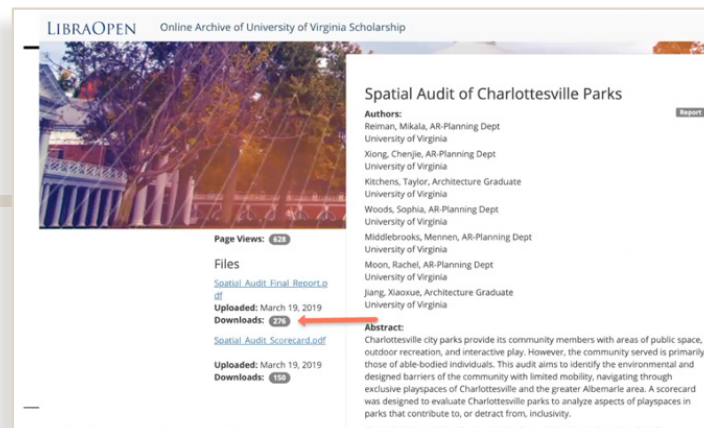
LIBRAOPEN Online Archive of University of Virginia Scholarship

Spatial Audit of Charlottesville Parks

Report

Authors:
Reiman, Mikala, AR-Planning Dept
University of Virginia
Xiong, Chenjie, AR-Planning Dept
University of Virginia
Kitchens, Taylor, Architecture Graduate
University of Virginia
Woods, Sophia, AR-Planning Dept
University of Virginia
Middlebrooks, Mennen, AR-Planning Dept
University of Virginia
Moon, Rachel, AR-Planning Dept
University of Virginia
Jiang, Xiaoxue, Architecture Graduate
University of Virginia

Page Views: 628

Files

Spatial Audit Final Report.pdf
Uploaded: March 19, 2019
Downloads: 276

Spatial Audit Scorecard.pdf

Uploaded: March 19, 2019
Downloads: 150

Abstract:
Charlottesville city parks provide its community members with areas of public space, outdoor recreation, and interactive play. However, the community served is primarily those of able-bodied individuals. This audit aims to identify the environmental and designed barriers of the community with limited mobility, navigating through exclusive playspaces of Charlottesville and the greater Albemarle area. A scorecard was designed to evaluate Charlottesville parks to analyze aspects of playspaces in parks that contribute to, or detract from, inclusivity.